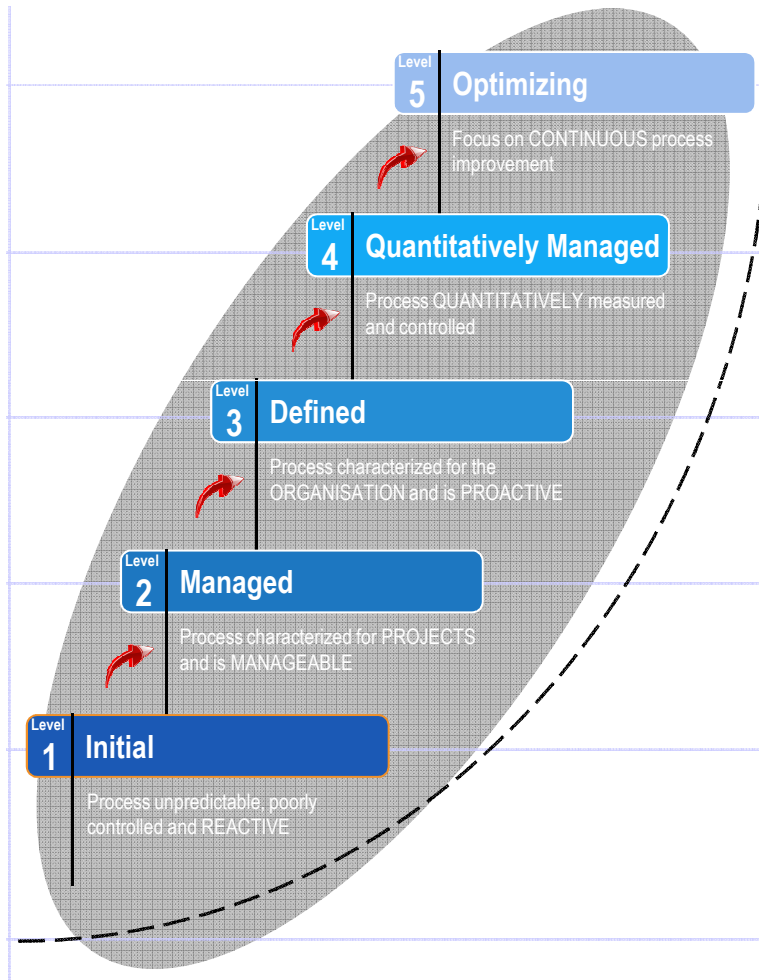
Level 5 Optimizing

Focus on CONTINUOUS process improvement

Level 4 Quantitatively Managed

Process QUANTITATIVELY measured and controlled

Level 3 Defined

Process characterized for the ORGANISATION and is PROACTIVE

Level 2 Managed

Process characterized for PROJECTS and is MANAGEABLE

Level 1 Initial

Process unpredictable, poorly controlled and REACTIVE